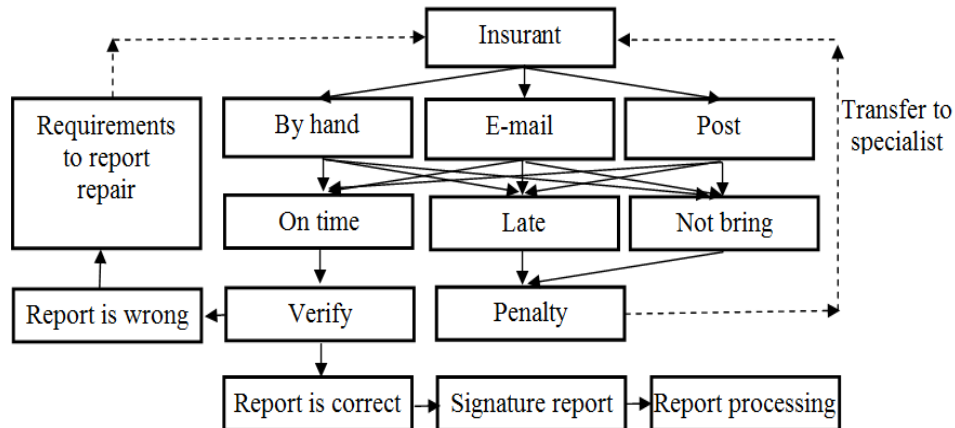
Insurant

Requirements to report repair

By hand

E-mail

Post

Transfer to specialist

On time

Late

Not bring

Report is wrong

Verify

Penalty

Report is correct

Signature report

Report processing